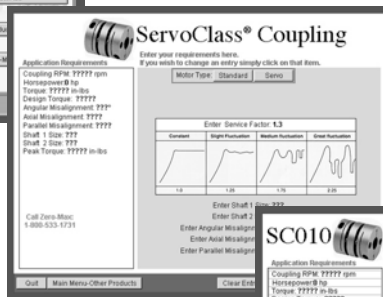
ServoClass® Coupling

Enter your requirements here.
If you wish to change an entry simply click on that item.

Application Requirements
Coupling RPM: ????? rpm
Horsepower:0 hp
Torque: ????? in-lbs
Design Torque: ?????
Angular Misalignment: ???°
Axial Misalignment: ????
Parallel Misalignment: ????
Shaft 1 Size: ???
Shaft 2 Size: ???
Peak Torque: ????? in-lbs

Call Zero-Max
1-800-533-1731

Motor Type: Standard Servo

Enter Service Factor: 1.3

| Constant | Slight Fluctuation | Medium Fluctuation | Great Fluctuation |
|---|---|---|---|
| 1.0 | 1.25 | 1.75 | 2.25 |

Enter Shaft 1 Size: ???
Enter Shaft 2 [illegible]
Enter Angular Misalign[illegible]
Enter Axial Misalign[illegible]
Enter Parallel Misalign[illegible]

Quit Main Menu-Other Products Clear Ent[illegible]

SC010

Application Requirements
Coupling RPM: ????? rpm
Horsepower:0 hp
Torque: ????? in-lbs